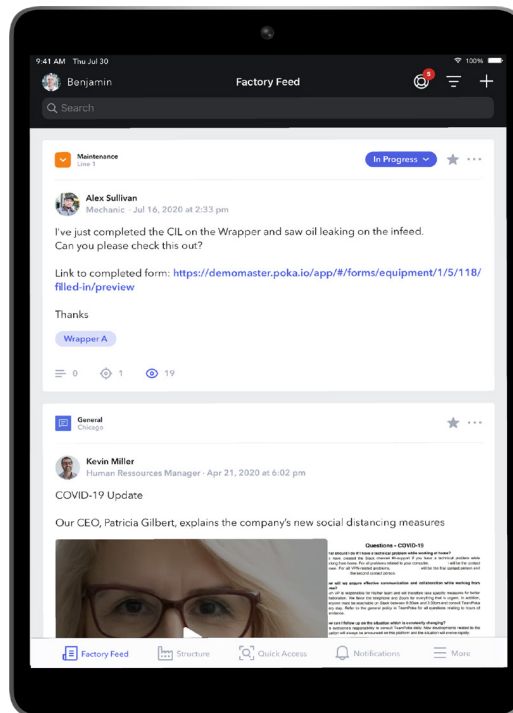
9:41 AM Thu Jul 30
100%
Benjamin
Factory Feed
5
Search

Maintenance
Line 1
In Progress

Alex Sullivan
Mechanic · Jul 16, 2020 at 2:33 pm

I've just completed the CIL on the Wrapper and saw oil leaking on the infeed. Can you please check this out?

Link to completed form: https://demomaster.poka.io/app/#/forms/equipment/1/5/118/filled-in/preview

Thanks

Wrapper A

0 1 19

General
Chicago

Kevin Miller
Human Ressources Manager · Apr 21, 2020 at 6:02 pm

COVID-19 Update

Our CEO, Patricia Gilbert, explains the company's new social distancing measures

Questions - COVID-19
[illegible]

Factory Feed
Structure
Quick Access
Notifications
More